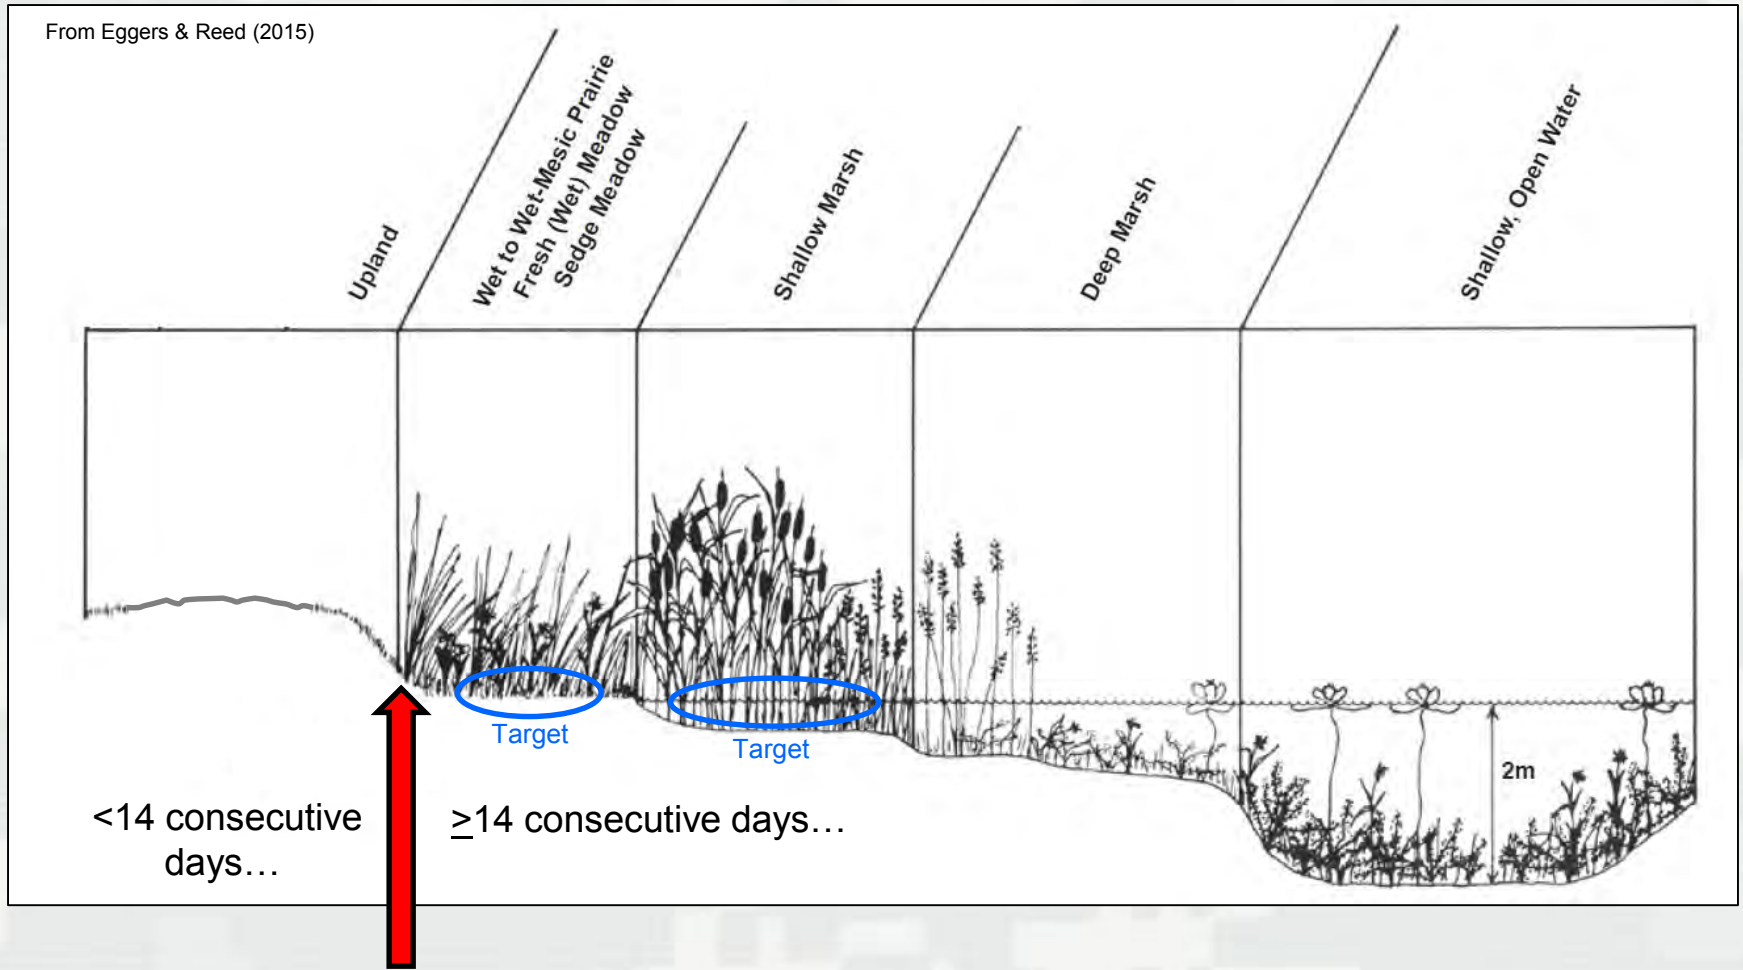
From Eggers & Reed (2015)

Upland

Wet to Wet-Mesic Prairie
Fresh (Wet) Meadow
Sedge Meadow

Shallow Marsh

Deep Marsh

Shallow, Open Water

Target

Target

2m

<14 consecutive days…

$\geq$14 consecutive days…